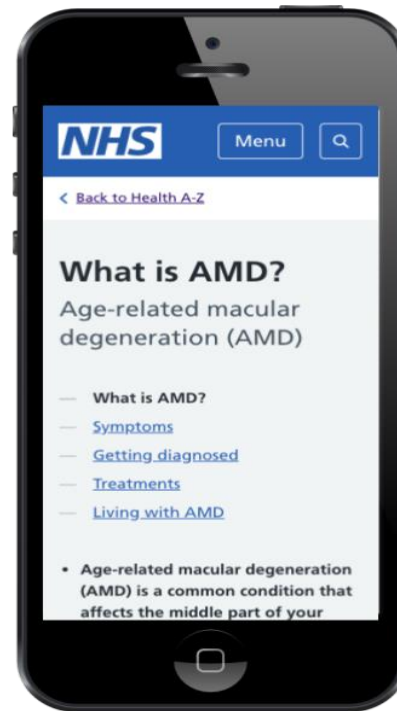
NHS Menu

< Back to Health A-Z

What is AMD?

Age-related macular degeneration (AMD)

— What is AMD?
— Symptoms
— Getting diagnosed
— Treatments
— Living with AMD

• Age-related macular degeneration (AMD) is a common condition that affects the middle part of your